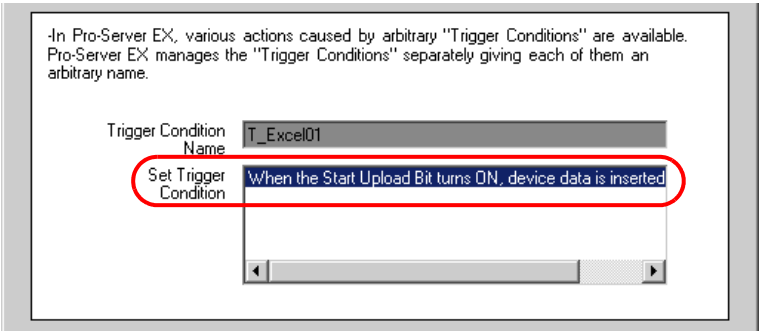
-In Pro-Server EX, various actions caused by arbitrary "Trigger Conditions" are available. Pro-Server EX manages the "Trigger Conditions" separately giving each of them an arbitrary name.

Trigger Condition Name T_Excel01

Set Trigger Condition When the Start Upload Bit turns ON, device data is inserted